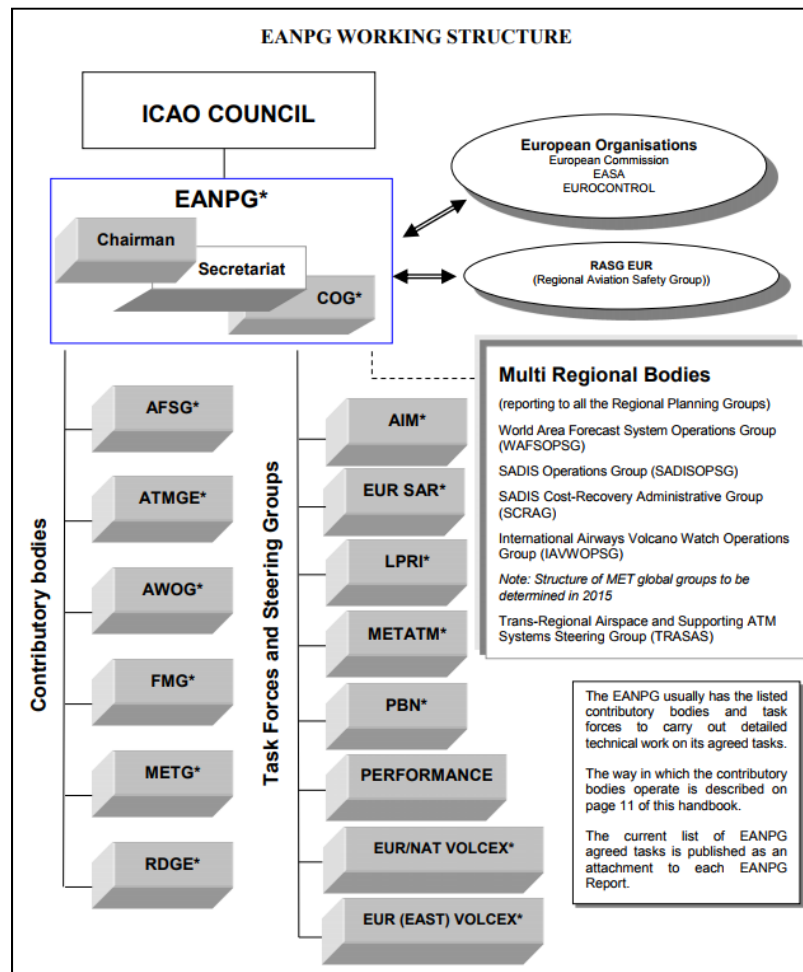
EANPG WORKING STRUCTURE

ICAO COUNCIL

European Organisations
European Commission
EASA
EUROCONTROL

EANPG*

Chairman

Secretariat

COG*

RASG EUR
(Regional Aviation Safety Group))

Multi Regional Bodies

(reporting to all the Regional Planning Groups)

World Area Forecast System Operations Group (WAFSOPSG)

SADIS Operations Group (SADISOPSG)

SADIS Cost-Recovery Administrative Group (SCRAG)

International Airways Volcano Watch Operations Group (IAVWOPSG)

Note: Structure of MET global groups to be determined in 2015

Trans-Regional Airspace and Supporting ATM Systems Steering Group (TRASAS)

Contributory bodies

AFSG*

ATMGE*

AWOG*

FMG*

METG*

RDGE*

Task Forces and Steering Groups

AIM*

EUR SAR*

LPRI*

METATM*

PBN*

PERFORMANCE

EUR/NAT VOLCEX*

EUR (EAST) VOLCEX*

The EANPG usually has the listed contributory bodies and task forces to carry out detailed technical work on its agreed tasks.

The way in which the contributory bodies operate is described on page 11 of this handbook.

The current list of EANPG agreed tasks is published as an attachment to each EANPG Report.